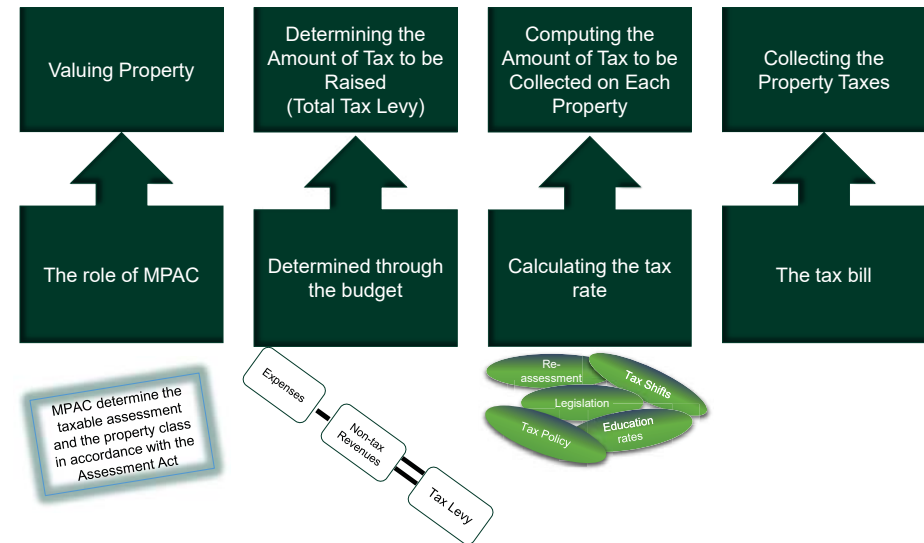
Valuing Property

Determining the Amount of Tax to be Raised (Total Tax Levy)

Computing the Amount of Tax to be Collected on Each Property

Collecting the Property Taxes

The role of MPAC

Determined through the budget

Calculating the tax rate

The tax bill

MPAC determine the taxable assessment and the property class in accordance with the Assessment Act

Expenses

Non-tax Revenues

Tax Levy

Re-assessment

Tax Shifts

Legislation

Tax Policy

Education rates